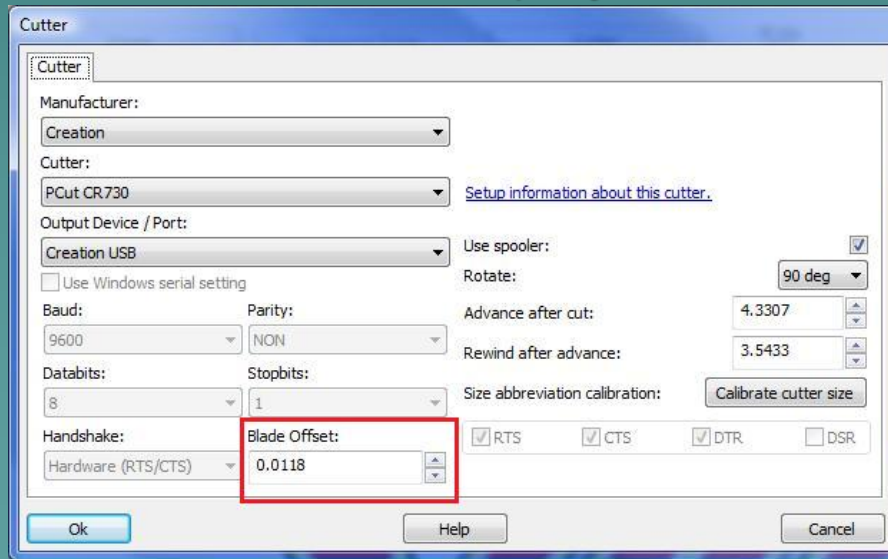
Cutter

Cutter

Manufacturer:

Creation

Cutter:

PCut CR730

Setup information about this cutter.

Output Device / Port:

Creation USB

Use Windows serial setting

Use spooler:

Rotate:

90 deg

Baud:

9600

Parity:

NON

Advance after cut:

4.3307

Rewind after advance:

3.5433

Databits:

8

Stopbits:

1

Size abbreviation calibration:

Calibrate cutter size

Handshake:

Hardware (RTS/CTS)

Blade Offset:

0.0118

RTS

CTS

DTR

DSR

Ok

Help

Cancel